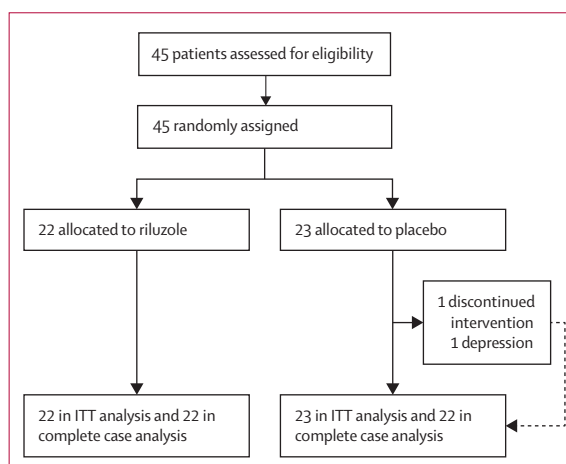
45 patients assessed for eligibility

45 randomly assigned

22 allocated to riluzole

23 allocated to placebo

1 discontinued intervention
1 depression

22 in ITT analysis and 22 in complete case analysis

23 in ITT analysis and 22 in complete case analysis